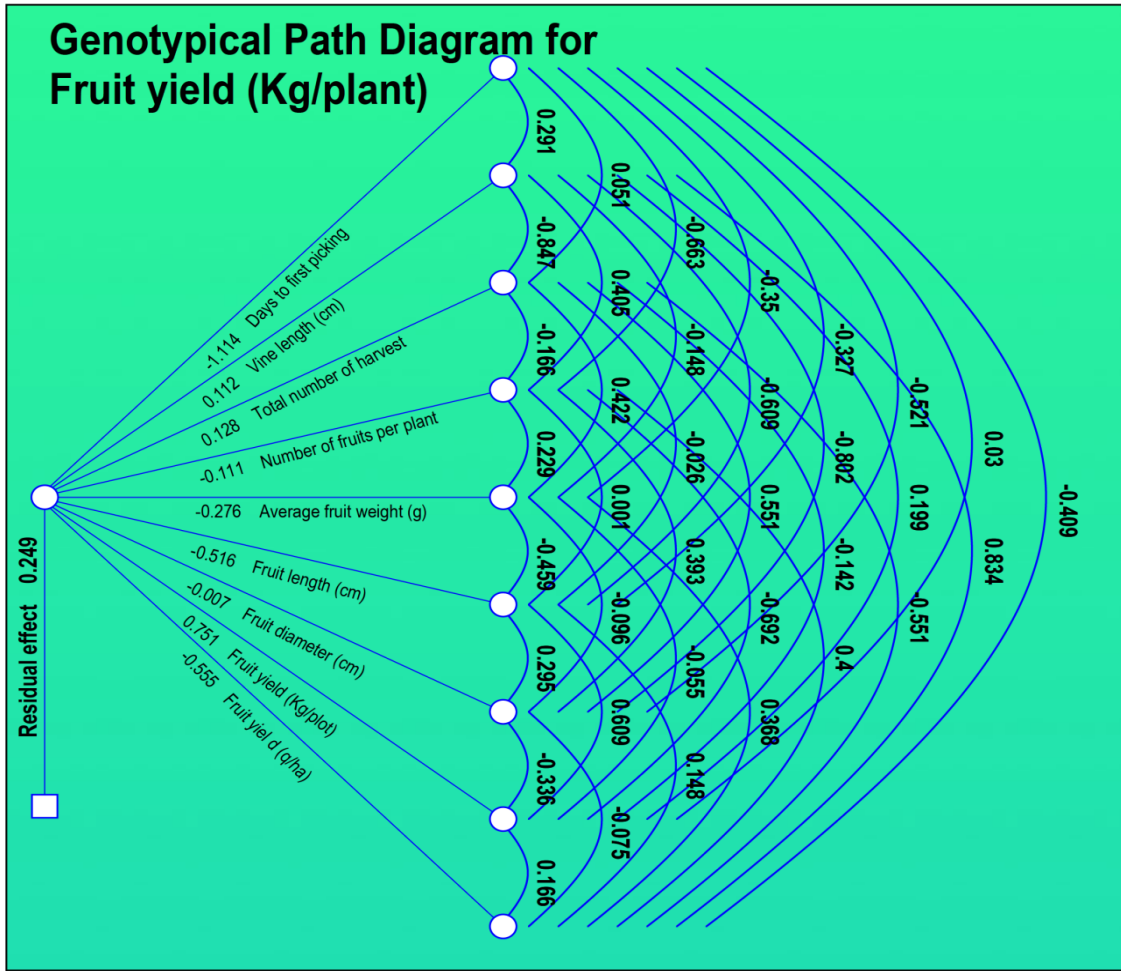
Genotypical Path Diagram for Fruit yield (Kg/plant)

-1.114 Days to first picking
0.112 Vine length (cm)
0.128 Total number of harvest
-0.111 Number of fruits per plant
-0.276 Average fruit weight (g)
-0.516 Fruit length (cm)
-0.007 Fruit diameter (cm)
0.751 Fruit yield (Kg/plot)
-0.555 Fruit yiel d (q/ha)

Residual effect 0.249

0.291
-0.847
-0.166
0.229
-0.459
0.295
-0.336
0.166

0.051
0.405
0.422
0.001
-0.096
0.609
-0.075

-0.663
-0.148
-0.026
0.393
-0.055
0.148

-0.35
-0.609
0.551
-0.692
0.368

-0.327
-0.802
-0.142
0.4

-0.521
0.199
-0.551

0.03
0.834

-0.409